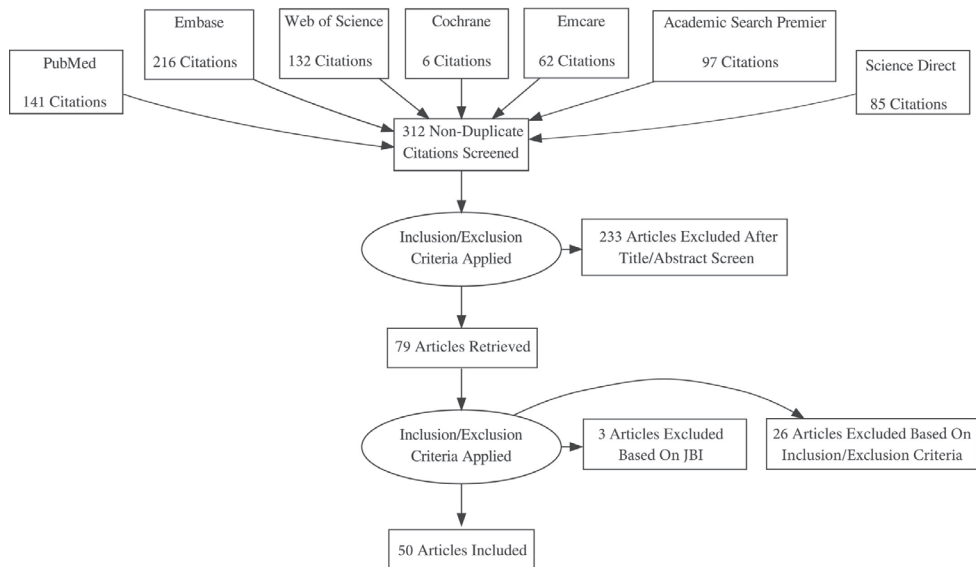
Embase

216 Citations

Web of Science

132 Citations

Cochrane

6 Citations

Emcare

62 Citations

Academic Search Premier

97 Citations

PubMed

141 Citations

Science Direct

85 Citations

312 Non-Duplicate Citations Screened

Inclusion/Exclusion Criteria Applied

233 Articles Excluded After Title/Abstract Screen

79 Articles Retrieved

Inclusion/Exclusion Criteria Applied

3 Articles Excluded Based On JBI

26 Articles Excluded Based On Inclusion/Exclusion Criteria

50 Articles Included